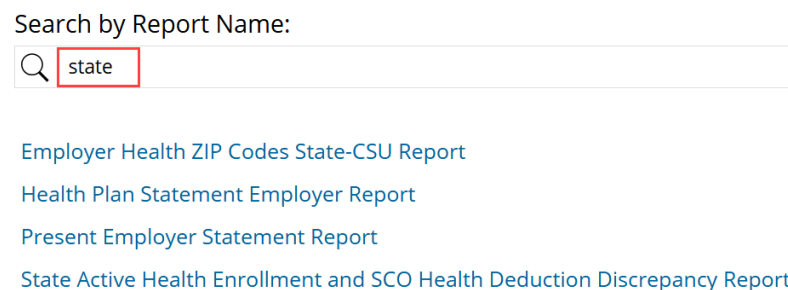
Search by Report Name:

state

Employer Health ZIP Codes State-CSU Report

Health Plan Statement Employer Report

Present Employer Statement Report

State Active Health Enrollment and SCO Health Deduction Discrepancy Report